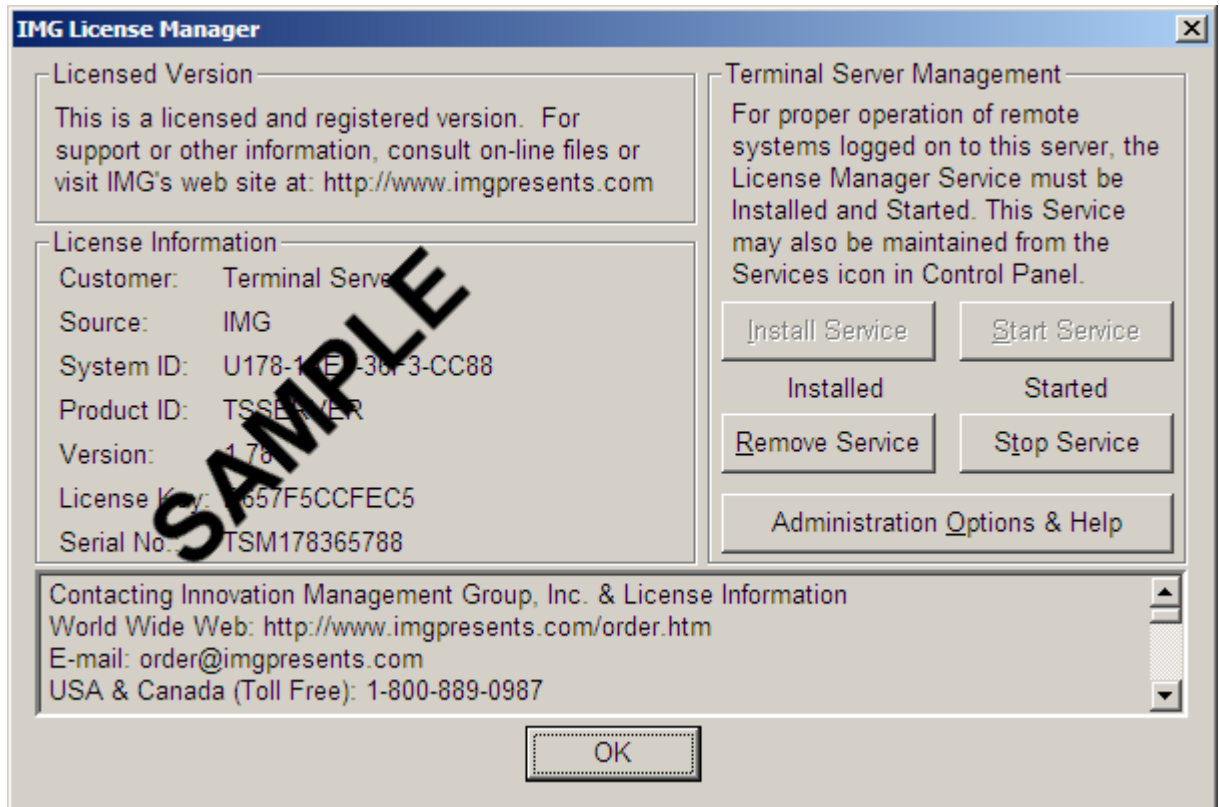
IMG License Manager

Licensed Version

This is a licensed and registered version. For support or other information, consult on-line files or visit IMG's web site at: http://www.imgpresents.com

License Information

Customer: Terminal Serv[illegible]

Source: IMG

System ID: U178-1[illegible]-36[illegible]3-CC88

Product ID: TS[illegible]VER

Version: 1.78

License K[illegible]: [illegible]657F5CCFEC5

Serial No.: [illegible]TSM178365788

SAMPLE

Terminal Server Management

For proper operation of remote systems logged on to this server, the License Manager Service must be Installed and Started. This Service may also be maintained from the Services icon in Control Panel.

Install Service

Start Service

Installed

Started

Remove Service

Stop Service

Administration Options & Help

Contacting Innovation Management Group, Inc. & License Information
World Wide Web: http://www.imgpresents.com/order.htm
E-mail: order@imgpresents.com
USA & Canada (Toll Free): 1-800-889-0987

OK